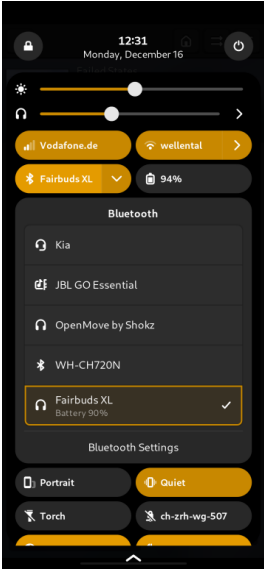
12:31
Monday, December 16

Vodafone.de
wellental
Fairbuds XL
94%

Bluetooth

Kia
JBL GO Essential
OpenMove by Shokz
WH-CH720N
Fairbuds XL
Battery 90%

Bluetooth Settings

Portrait
Quiet
Torch
ch-zrh-wg-507